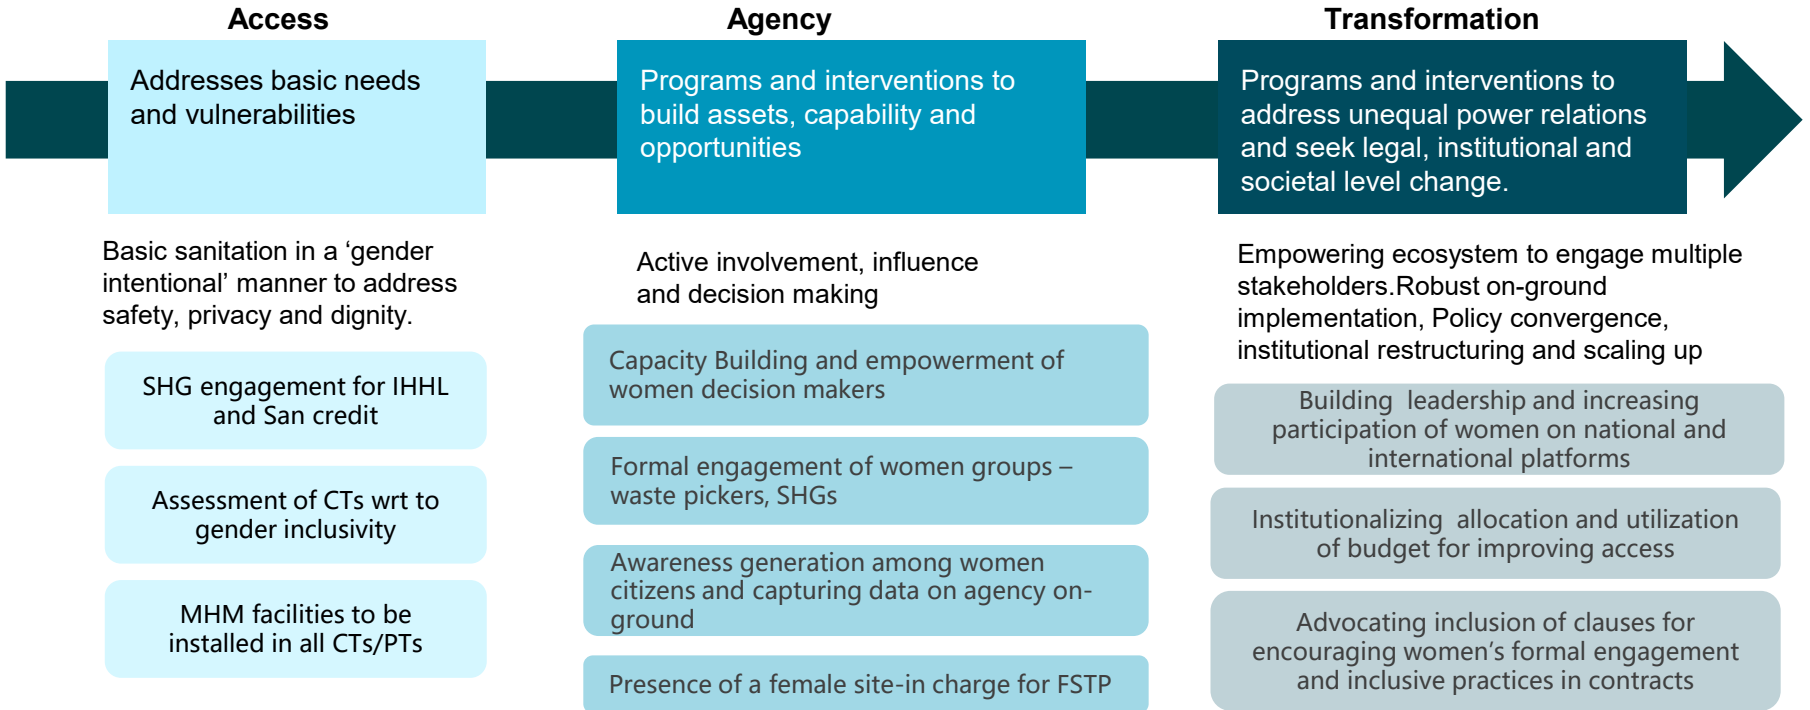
Access

Addresses basic needs and vulnerabilities

Basic sanitation in a ‘gender intentional’ manner to address safety, privacy and dignity.

SHG engagement for IHHL and San credit

Assessment of CTs wrt to gender inclusivity

MHM facilities to be installed in all CTs/PTs

Agency

Programs and interventions to build assets, capability and opportunities

Active involvement, influence and decision making

Capacity Building and empowerment of women decision makers

Formal engagement of women groups – waste pickers, SHGs

Awareness generation among women citizens and capturing data on agency on-ground

Presence of a female site-in charge for FSTP

Transformation

Programs and interventions to address unequal power relations and seek legal, institutional and societal level change.

Empowering ecosystem to engage multiple stakeholders.Robust on-ground implementation, Policy convergence, institutional restructuring and scaling up

Building leadership and increasing participation of women on national and international platforms

Institutionalizing allocation and utilization of budget for improving access

Advocating inclusion of clauses for encouraging women’s formal engagement and inclusive practices in contracts